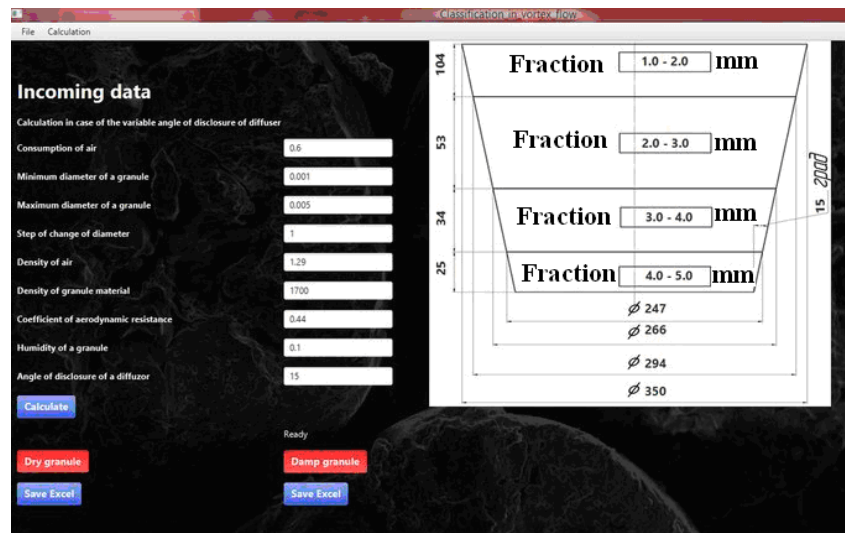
Classification in vortex flow

File Calculation

Incoming data

Calculation in case of the variable angle of disclosure of diffuser

Consumption of air 0.6

Minimum diameter of a granule 0.001

Maximum diameter of a granule 0.005

Step of change of diameter 1

Density of air 1.29

Density of granule material 1700

Coefficient of aerodynamic resistance 0.44

Humidity of a granule 0.1

Angle of disclosure of a diffuzor 15

Calculate

Ready

Dry granule

Damp granule

Save Excel

Save Excel

104 Fraction 1.0 - 2.0 mm

53 Fraction 2.0 - 3.0 mm

34 Fraction 3.0 - 4.0 mm

25 Fraction 4.0 - 5.0 mm

15 град

$\varnothing$ 247

$\varnothing$ 266

$\varnothing$ 294

$\varnothing$ 350